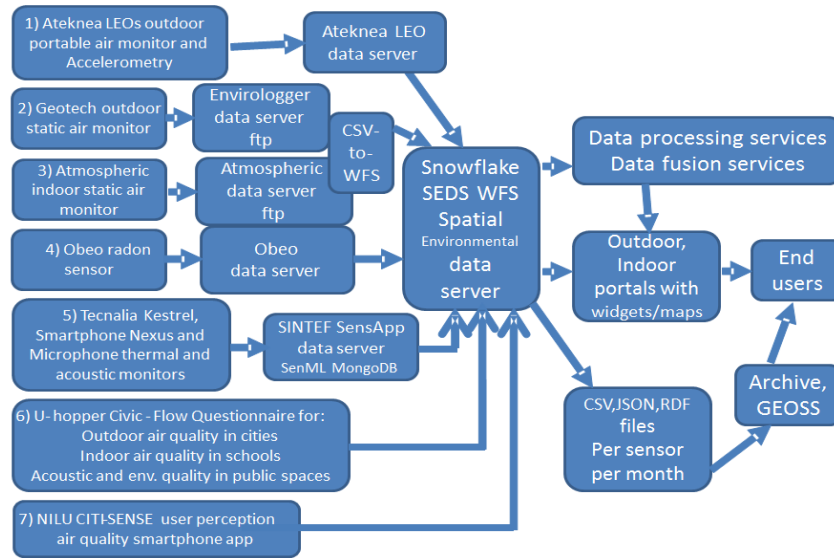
1) Ateknea LEOs outdoor portable air monitor and Accelerometry

Ateknea LEO data server

2) Geotech outdoor static air monitor

Envirologger data server ftp

CSV-to-WFS

3) Atmospheric indoor static air monitor

Atmospheric data server ftp

4) Obeo radon sensor

Obeo data server

Snowflake SEDS WFS Spatial Environmental data server

Data processing services
Data fusion services

Outdoor, Indoor portals with widgets/maps

End users

5) Tecnalia Kestrel, Smartphone Nexus and Microphone thermal and acoustic monitors

SINTEF SensApp data server
SenML MongoDB

6) U- hopper Civic - Flow Questionnaire for:
Outdoor air quality in cities
Indoor air quality in schools
Acoustic and env. quality in public spaces

CSV,JSON,RDF files
Per sensor per month

Archive, GEOSS

7) NILU CITI-SENSE user perception air quality smartphone app